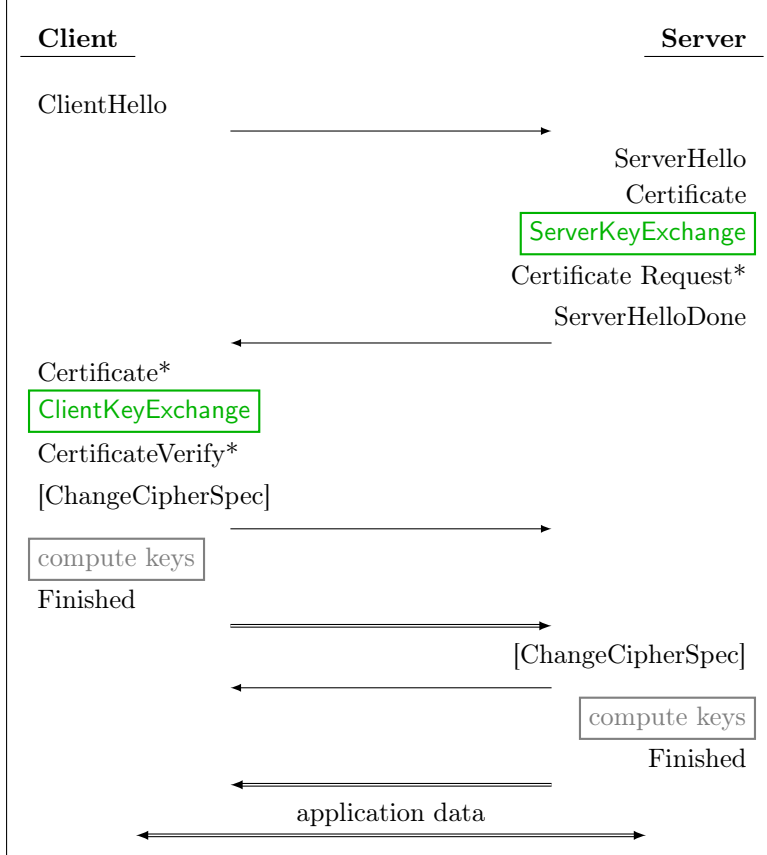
**Client**

**Server**

ClientHello

ServerHello
Certificate
ServerKeyExchange
Certificate Request*
ServerHelloDone

Certificate*
ClientKeyExchange
CertificateVerify*
[ChangeCipherSpec]

compute keys

Finished

[ChangeCipherSpec]

compute keys

Finished

application data